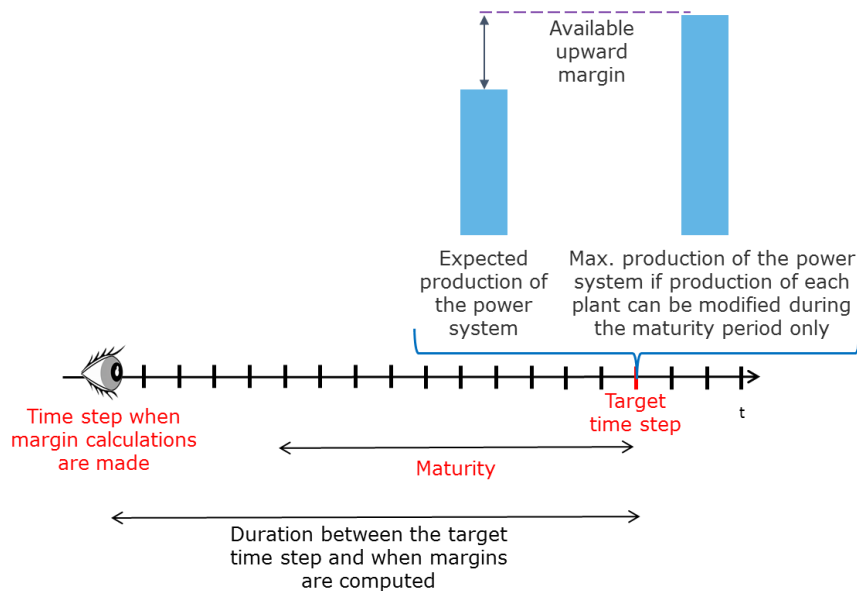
Available upward margin

Expected production of the power system

Max. production of the power system if production of each plant can be modified during the maturity period only

Time step when margin calculations are made

Target time step

t

Maturity

Duration between the target time step and when margins are computed